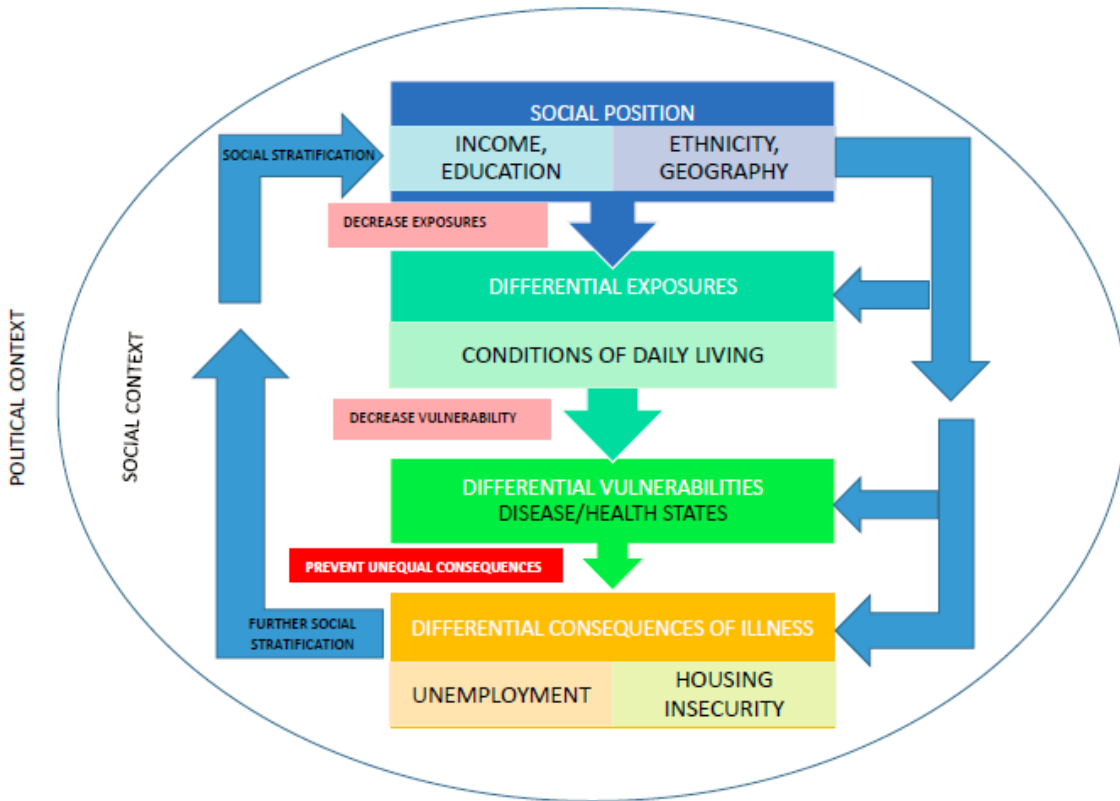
POLITICAL CONTEXT

SOCIAL CONTEXT

SOCIAL STRATIFICATION

SOCIAL POSITION

INCOME, EDUCATION

ETHNICITY, GEOGRAPHY

DECREASE EXPOSURES

DIFFERENTIAL EXPOSURES

CONDITIONS OF DAILY LIVING

DECREASE VULNERABILITY

DIFFERENTIAL VULNERABILITIES
DISEASE/HEALTH STATES

PREVENT UNEQUAL CONSEQUENCES

FURTHER SOCIAL STRATIFICATION

DIFFERENTIAL CONSEQUENCES OF ILLNESS

UNEMPLOYMENT

HOUSING INSECURITY